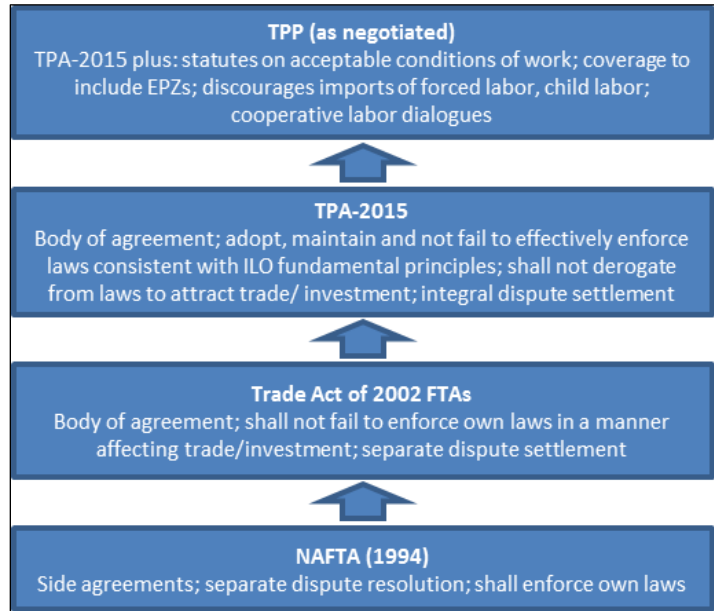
**TPP (as negotiated)**
TPA-2015 plus: statutes on acceptable conditions of work; coverage to include EPZs; discourages imports of forced labor, child labor; cooperative labor dialogues

**TPA-2015**
Body of agreement; adopt, maintain and not fail to effectively enforce laws consistent with ILO fundamental principles; shall not derogate from laws to attract trade/ investment; integral dispute settlement

**Trade Act of 2002 FTAs**
Body of agreement; shall not fail to enforce own laws in a manner affecting trade/investment; separate dispute settlement

**NAFTA (1994)**
Side agreements; separate dispute resolution; shall enforce own laws